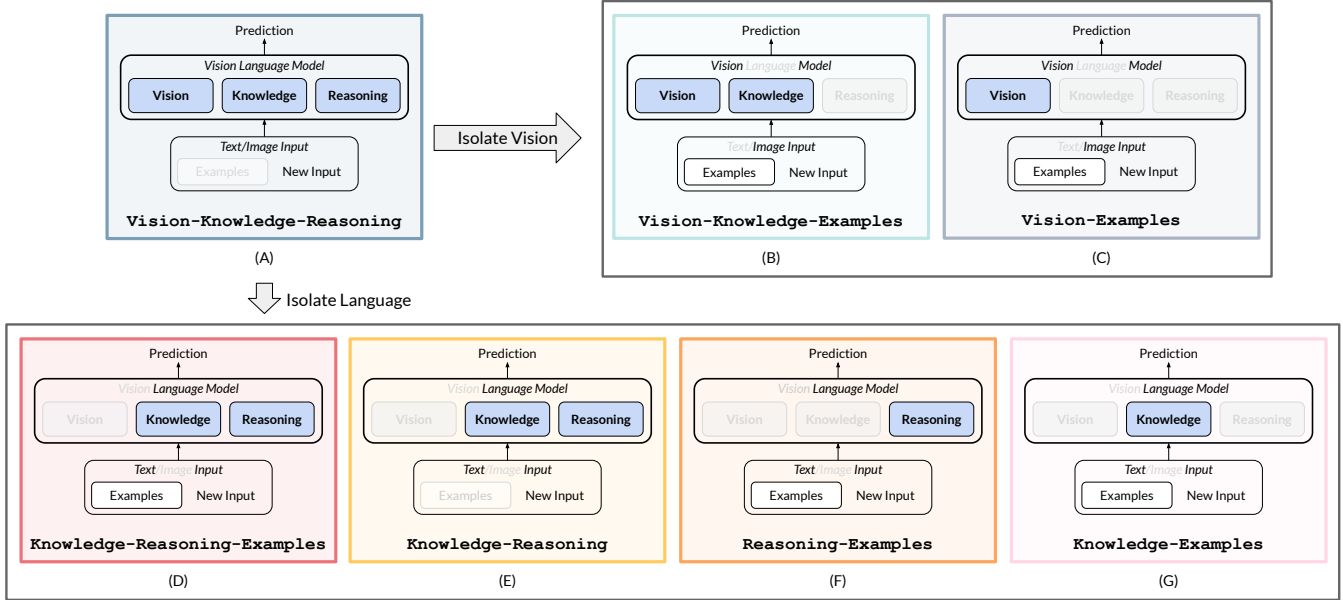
Prediction
Vision Language Model
Vision Knowledge Reasoning
Text/Image Input
Examples New Input
Vision-Knowledge-Reasoning
(A)

Isolate Vision

Prediction
Vision Language Model
Vision Knowledge Reasoning
Text/Image Input
Examples New Input
Vision-Knowledge-Examples
(B)

Prediction
Vision Language Model
Vision Knowledge Reasoning
Text/Image Input
Examples New Input
Vision-Examples
(C)

Isolate Language

Prediction
Vision Language Model
Vision Knowledge Reasoning
Text/Image Input
Examples New Input
Knowledge-Reasoning-Examples
(D)

Prediction
Vision Language Model
Vision Knowledge Reasoning
Text/Image Input
Examples New Input
Knowledge-Reasoning
(E)

Prediction
Vision Language Model
Vision Knowledge Reasoning
Text/Image Input
Examples New Input
Reasoning-Examples
(F)

Prediction
Vision Language Model
Vision Knowledge Reasoning
Text/Image Input
Examples New Input
Knowledge-Examples
(G)